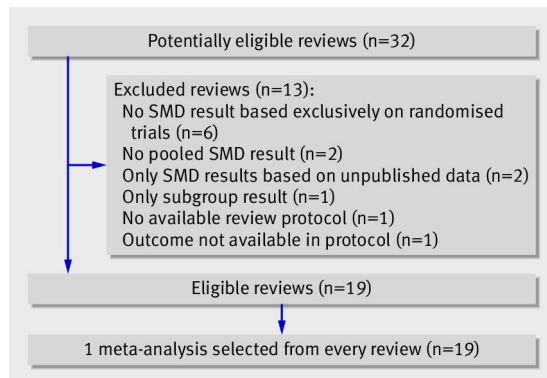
Potentially eligible reviews (n=32)

Excluded reviews (n=13):
No SMD result based exclusively on randomised trials (n=6)
No pooled SMD result (n=2)
Only SMD results based on unpublished data (n=2)
Only subgroup result (n=1)
No available review protocol (n=1)
Outcome not available in protocol (n=1)

Eligible reviews (n=19)

1 meta-analysis selected from every review (n=19)